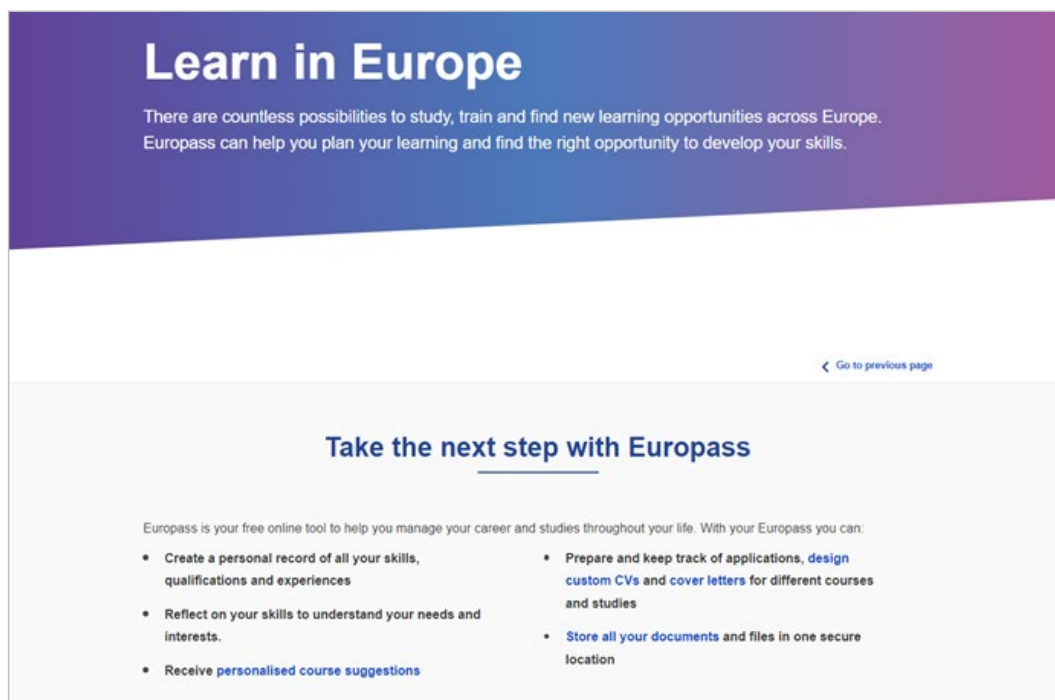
Learn in Europe

There are countless possibilities to study, train and find new learning opportunities across Europe. Europass can help you plan your learning and find the right opportunity to develop your skills.

Go to previous page

Take the next step with Europass

Europass is your free online tool to help you manage your career and studies throughout your life. With your Europass you can:

- Create a personal record of all your skills, qualifications and experiences
- Reflect on your skills to understand your needs and interests.
- Receive personalised course suggestions

- Prepare and keep track of applications, design custom CVs and cover letters for different courses and studies
- Store all your documents and files in one secure location